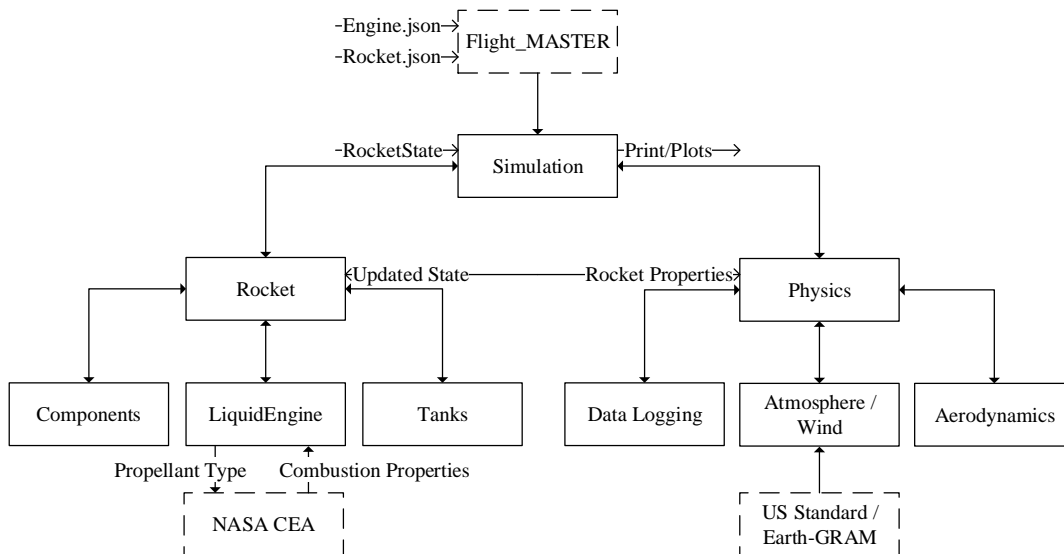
-Engine.json→
-Rocket.json→
Flight_MASTER

-RocketState→
Simulation
-Print/Plots→

Rocket
Updated State
Rocket Properties
Physics

Components
LiquidEngine
Tanks
Data Logging
Atmosphere / Wind
Aerodynamics

Propellant Type
Combustion Properties

NASA CEA
US Standard / Earth-GRAM